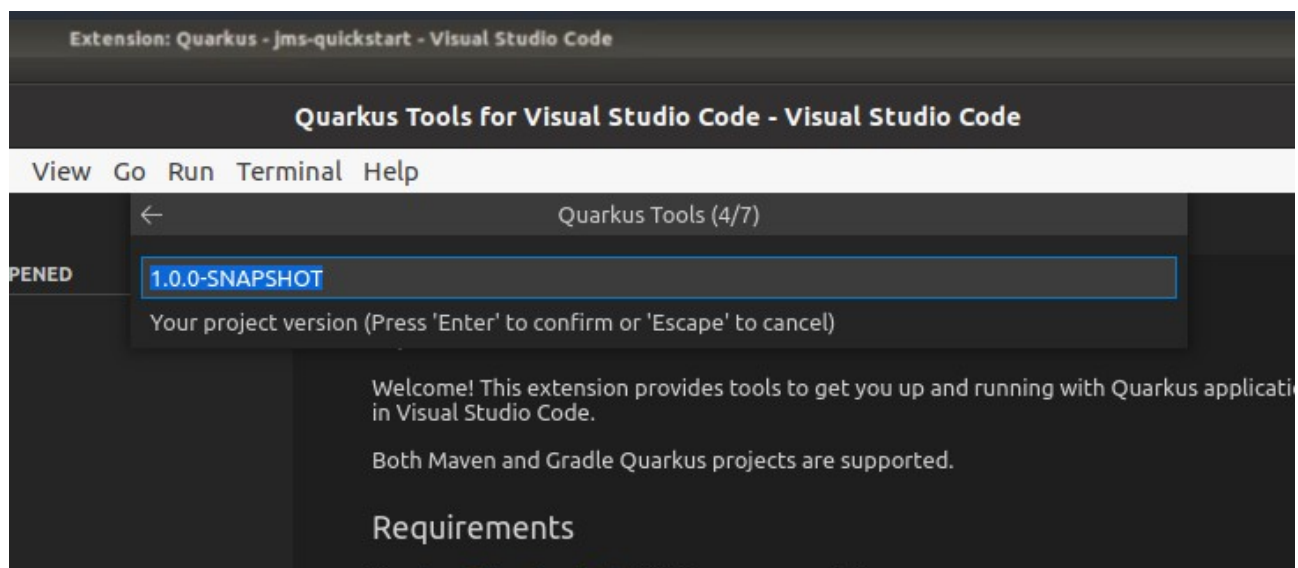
Extension: Quarkus - jms-quickstart - Visual Studio Code

Quarkus Tools for Visual Studio Code - Visual Studio Code

View Go Run Terminal Help

←

Quarkus Tools (4/7)

PENED

1.0.0-SNAPSHOT

Your project version (Press 'Enter' to confirm or 'Escape' to cancel)

Welcome! This extension provides tools to get you up and running with Quarkus applicati in Visual Studio Code.

Both Maven and Gradle Quarkus projects are supported.

Requirements